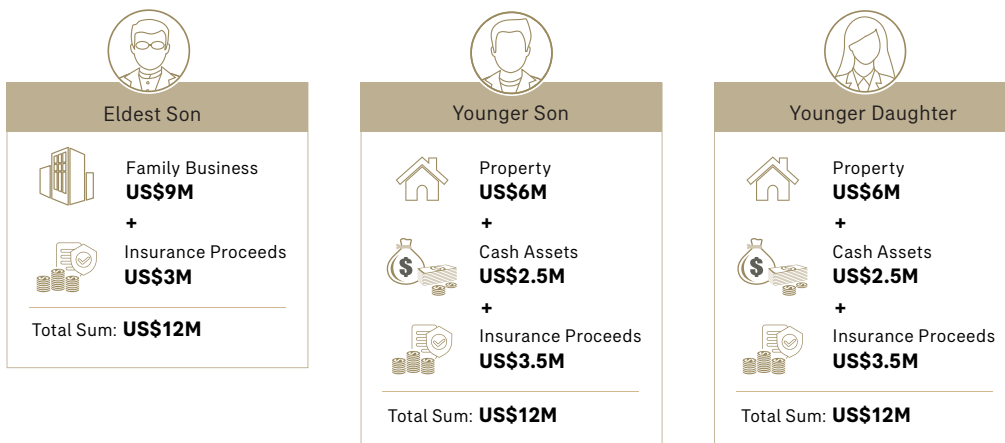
Eldest Son

Family Business
US$9M
+
Insurance Proceeds
US$3M

Total Sum: US$12M

Younger Son

Property
US$6M
+
Cash Assets
US$2.5M
+
Insurance Proceeds
US$3.5M

Total Sum: US$12M

Younger Daughter

Property
US$6M
+
Cash Assets
US$2.5M
+
Insurance Proceeds
US$3.5M

Total Sum: US$12M